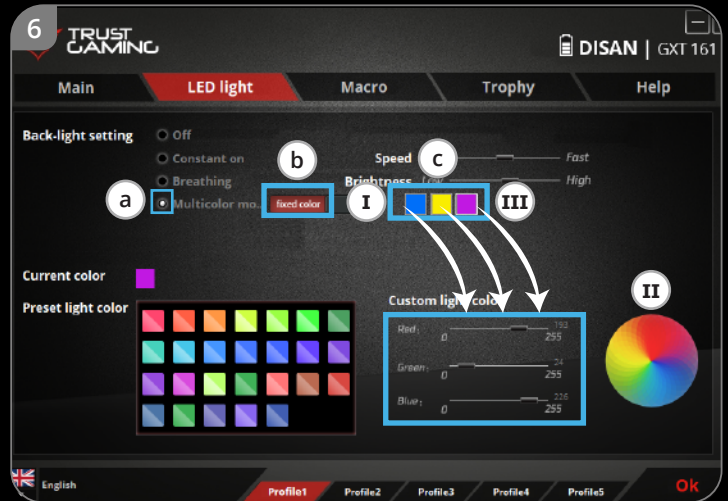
6

TRUST GAMING

DISAN | GXT 161

Main

LED light

Macro

Trophy

Help

Back-light setting

Off

Constant on

Breathing

Multicolor mo...

b

fixed color

c

Speed

Fast

Brightness

Low

High

a

I

III

Current color

Preset light color

Custom light color

II

Red

0

193

255

Green

0

24

255

Blue

0

226

255

English

Profile1

Profile2

Profile3

Profile4

Profile5

Ok